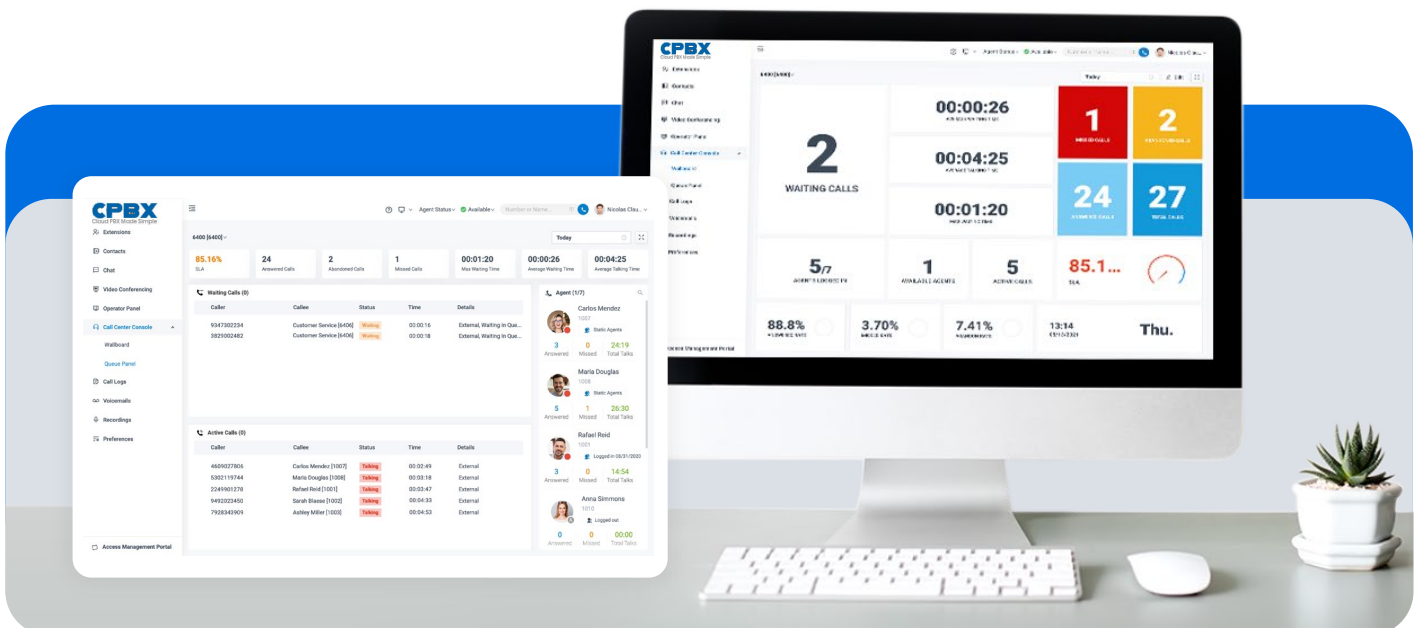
CPBX
Cloud PBX Made Simple

Extensions
Contacts
Chat
Video Conferencing
Operator Panel
Call Center Console
Wallboard
Queue Panel
Call Logs
Voicemails
Recordings
Preferences
Access Management Portal

Agent Status Available Number or Name... Nicolas Clau...

6400 [6400]
Today

| 85.16% | 24 | 2 | 1 | 00:01:20 | 00:00:26 | 00:04:25 |
|---|---|---|---|---|---|---|
| SLA | Answered Calls | Abandoned Calls | Missed Calls | Max Waiting Time | Average Waiting Time | Average Talking Time |

Waiting Calls (0)

| Caller | Callee | Status | Time | Details |
|---|---|---|---|---|
| 9347302234 | Customer Service [6406] | Waiting | 00:00:16 | External, Waiting In Que... |
| 3829002482 | Customer Service [6406] | Waiting | 00:00:18 | External, Waiting In Que... |

Active Calls (0)

| Caller | Callee | Status | Time | Details |
|---|---|---|---|---|
| 4609027806 | Carlos Mendez [1007] | Talking | 00:02:49 | External |
| 5302119744 | Maria Douglas [1008] | Talking | 00:03:18 | External |
| 2249901278 | Rafael Reid [1001] | Talking | 00:03:47 | External |
| 9492023450 | Sarah Blasse [1002] | Talking | 00:04:33 | External |
| 7928343909 | Ashley Miller [1003] | Talking | 00:04:53 | External |

Agent (1/7)

Carlos Mendez
1007
Static Agents
3 Answered 0 Missed 24:19 Total Talks

Maria Douglas
1008
Static Agents
5 Answered 1 Missed 26:30 Total Talks

Rafael Reid
1001
Logged in 08/31/2023
3 Answered 0 Missed 14:54 Total Talks

Anna Simmons
1010
Logged out
0 Answered 0 Missed 00:00 Total Talks

CPBX
Cloud PBX Made Simple
2
WAITING CALLS
00:00:26
00:04:25
00:01:20
1
2
24
27
5/7
1
5
85.1...
SLA
88.8%
3.70%
7.41%
13:14
Thu.